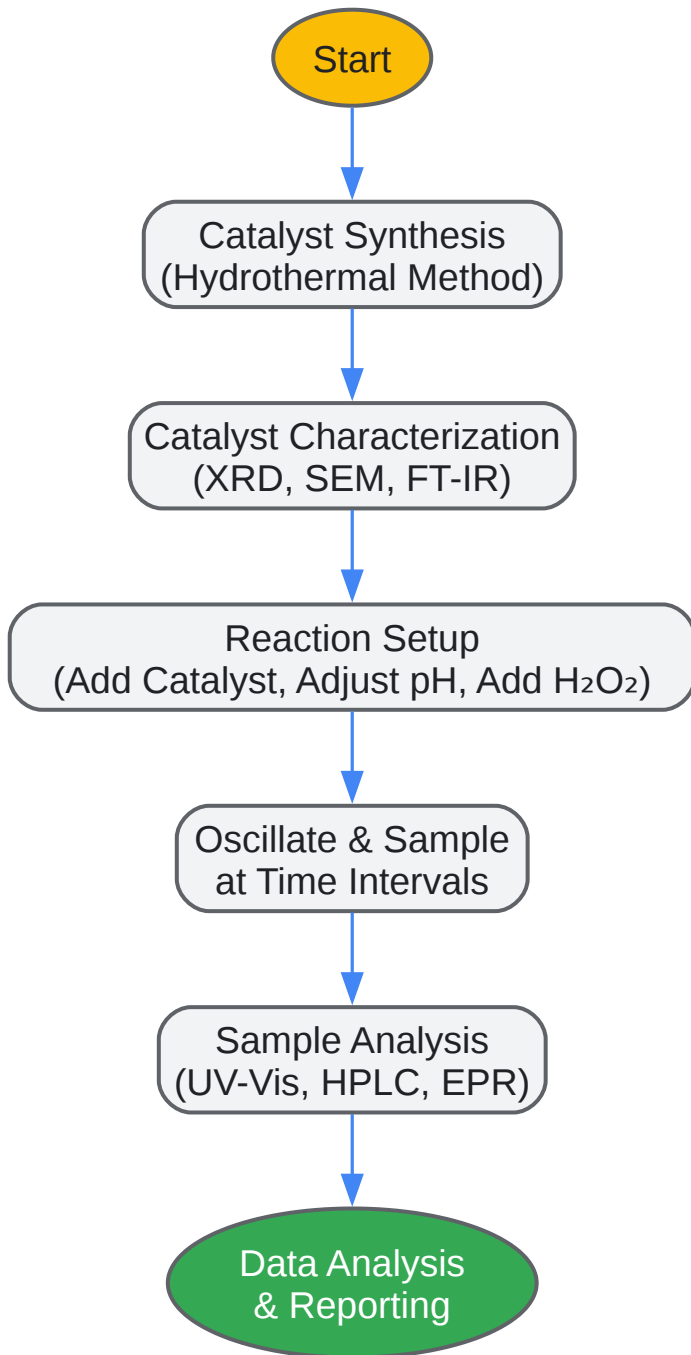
Start

Catalyst Synthesis
(Hydrothermal Method)

Catalyst Characterization
(XRD, SEM, FT-IR)

Reaction Setup
(Add Catalyst, Adjust pH, Add $H_2O_2$)

Oscillate & Sample
at Time Intervals

Sample Analysis
(UV-Vis, HPLC, EPR)

Data Analysis
& Reporting